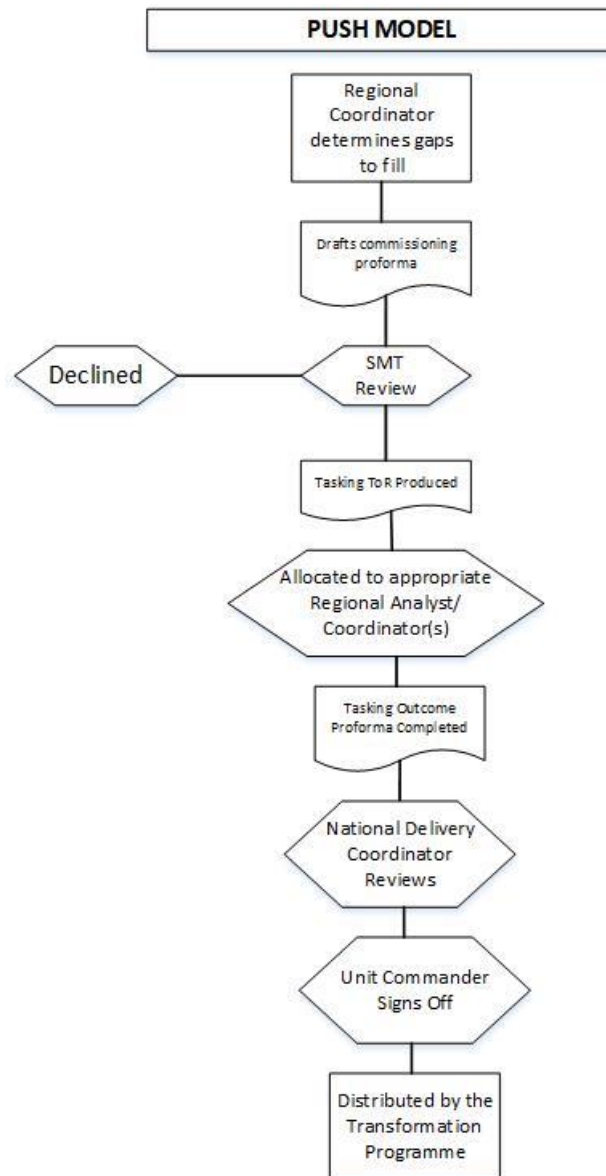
PUSH MODEL

Regional Coordinator determines gaps to fill

Drafts commissioning proforma

Declined

SMT Review

Tasking ToR Produced

Allocated to appropriate Regional Analyst/ Coordinator(s)

Tasking Outcome Proforma Completed

National Delivery Coordinator Reviews

Unit Commander Signs Off

Distributed by the Transformation Programme